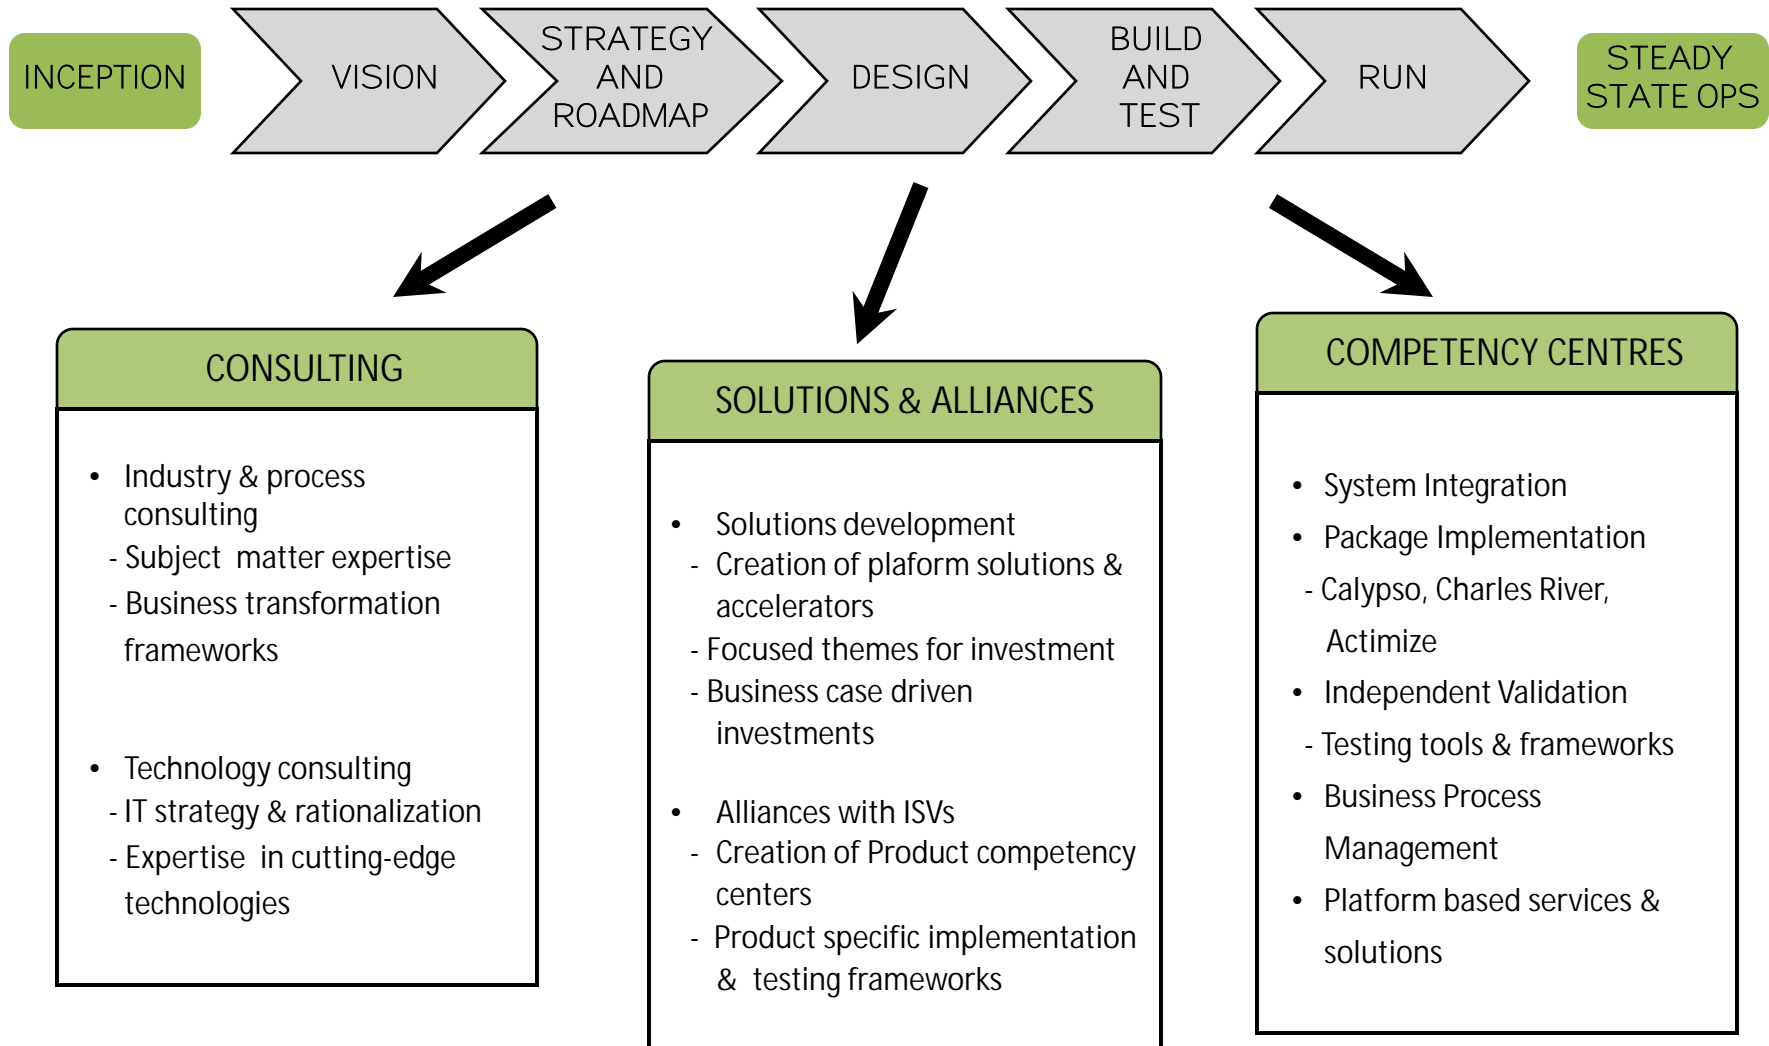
INCEPTION

VISION

STRATEGY AND ROADMAP

DESIGN

BUILD AND TEST

RUN

STEADY STATE OPS

CONSULTING

- Industry & process consulting
- Subject matter expertise
- Business transformation frameworks

- Technology consulting
- IT strategy & rationalization
- Expertise in cutting-edge technologies

SOLUTIONS & ALLIANCES

- Solutions development
- Creation of plaform solutions & accelerators
- Focused themes for investment
- Business case driven investments

- Alliances with ISVs
- Creation of Product competency centers
- Product specific implementation & testing frameworks

COMPETENCY CENTRES

- System Integration
- Package Implementation
- Calypso, Charles River, Actimize
- Independent Validation
- Testing tools & frameworks
- Business Process Management
- Platform based services & solutions